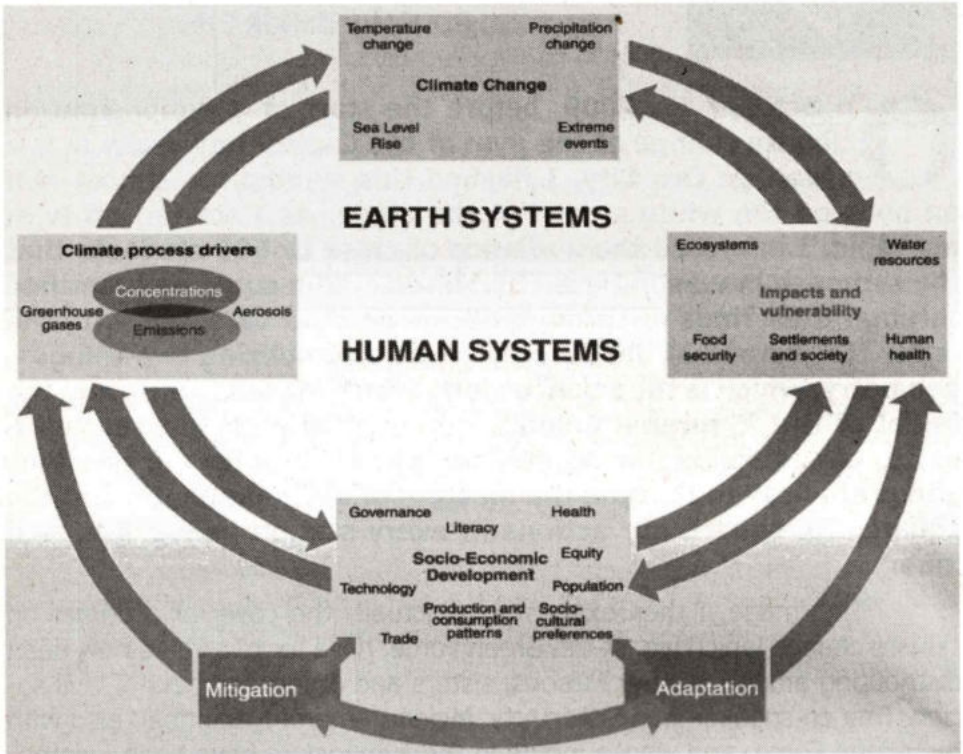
Temperature change

Precipitation change

Climate Change

Sea Level Rise

Extreme events

EARTH SYSTEMS

Climate process drivers

Concentrations

Greenhouse gases

Emissions

Aerosols

Ecosystems

Water resources

Impacts and vulnerability

Food security

Settlements and society

Human health

HUMAN SYSTEMS

Governance

Literacy

Health

Socio-Economic Development

Equity

Technology

Population

Production and consumption patterns

Socio-cultural preferences

Trade

Mitigation

Adaptation